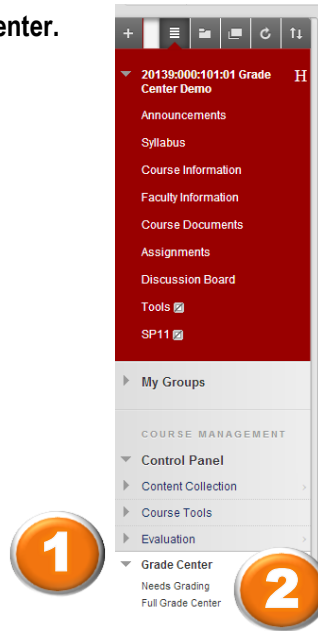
enter.

+

20139:000:101:01 Grade Center Demo

H

Announcements

Syllabus

Course Information

Faculty Information

Course Documents

Assignments

Discussion Board

Tools

SP11

My Groups

COURSE MANAGEMENT

Control Panel

Content Collection

Course Tools

Evaluation

1

Grade Center

Needs Grading

Full Grade Center

2